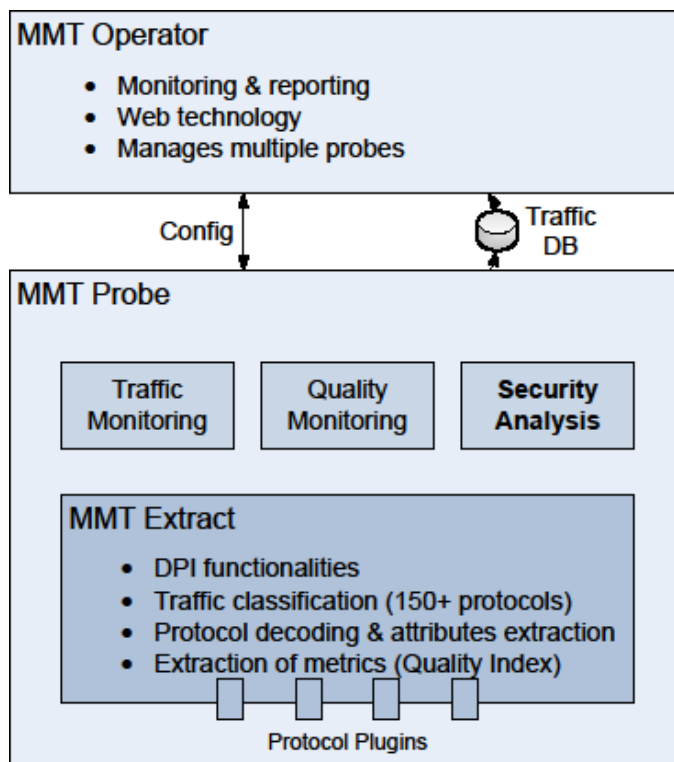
MMT Operator

- Monitoring & reporting
- Web technology
- Manages multiple probes

Config

Traffic DB

MMT Probe

Traffic Monitoring

Quality Monitoring

**Security Analysis**

MMT Extract

- DPI functionalities
- Traffic classification (150+ protocols)
- Protocol decoding & attributes extraction
- Extraction of metrics (Quality Index)

Protocol Plugins